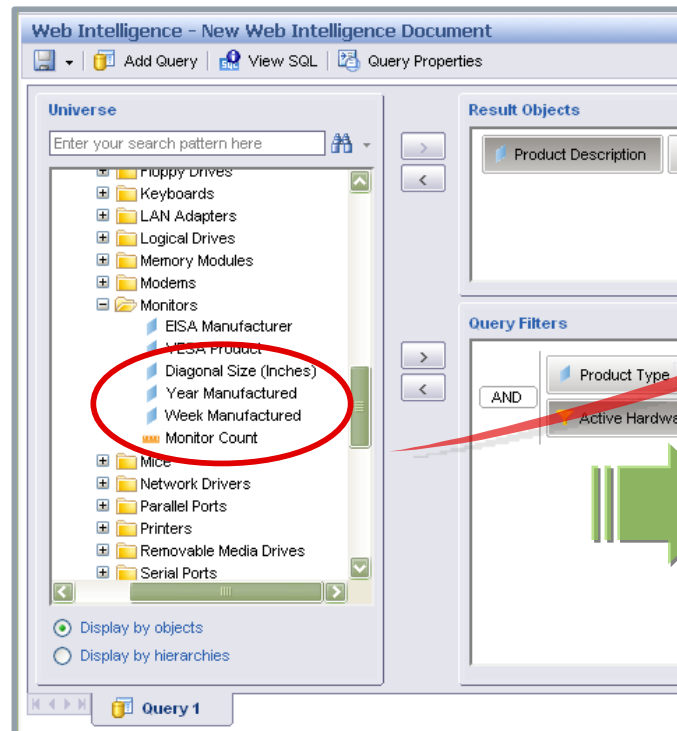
Web Intelligence - New Web Intelligence Document

Add Query | View SQL | Query Properties

Universe

Enter your search pattern here

Floppy Drives
Keyboards
LAN Adapters
Logical Drives
Memory Modules
Modems
Monitors
EISA Manufacturer
VESA Product
Diagonal Size (Inches)
Year Manufactured
Week Manufactured
Monitor Count
Mice
Network Drivers
Parallel Ports
Printers
Removable Media Drives
Serial Ports

Display by objects
Display by hierarchies

Result Objects

Product Description

Query Filters

AND
Product Type
Active Hardwa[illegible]

Query 1